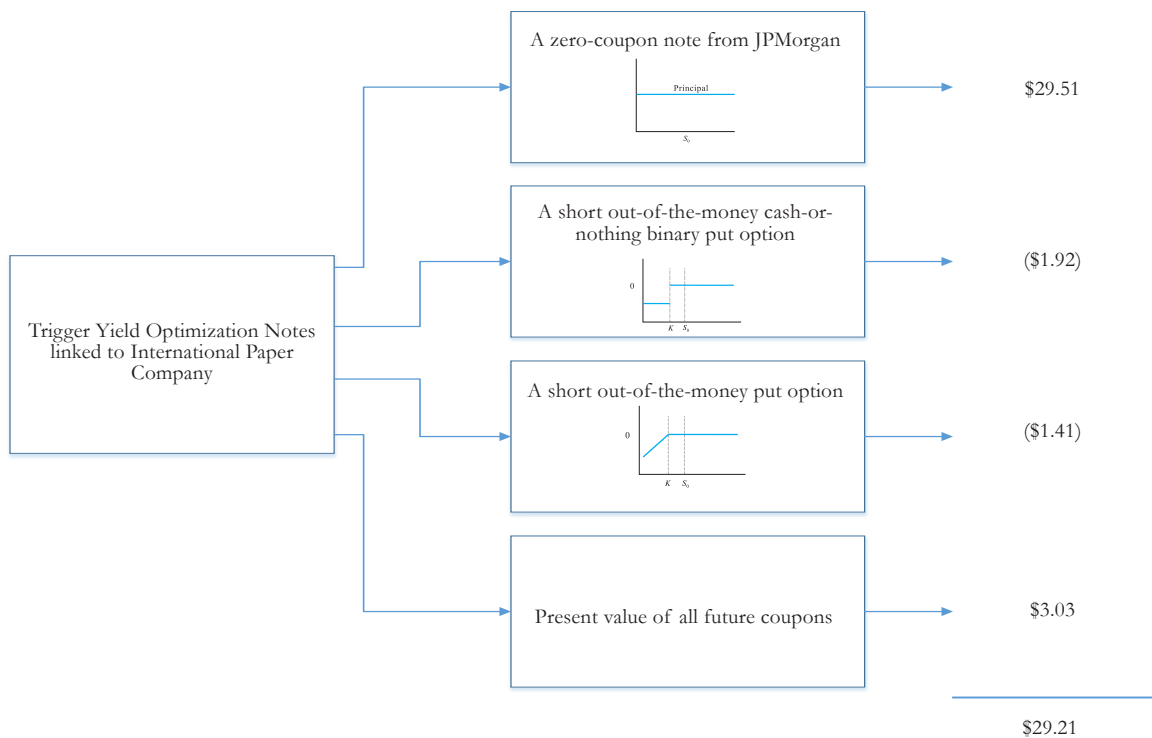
Trigger Yield Optimization Notes linked to International Paper Company

A zero-coupon note from JPMorgan

Principal

$S_0$

$29.51

A short out-of-the-money cash-or-nothing binary put option

0

$K$ $S_0$

($1.92)

A short out-of-the-money put option

0

$K$ $S_0$

($1.41)

Present value of all future coupons

$3.03

$29.21